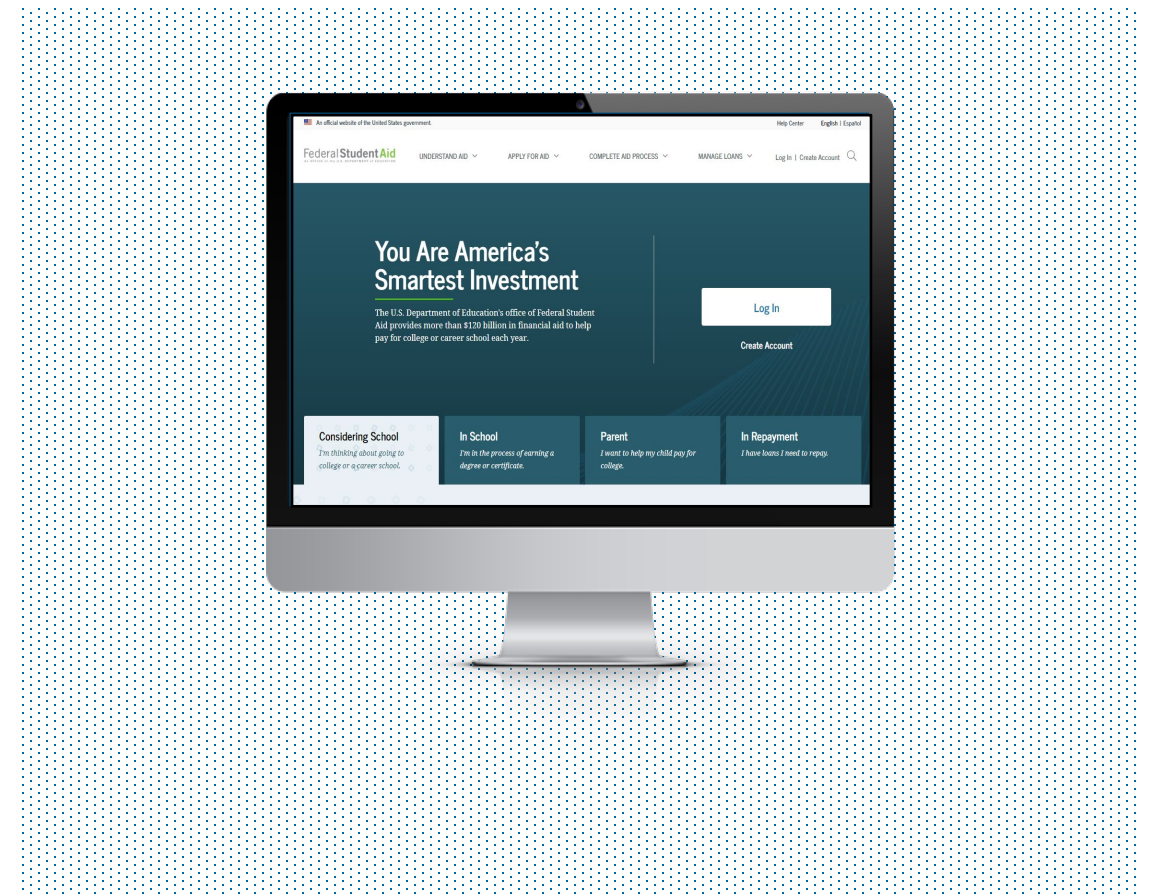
An official website of the United States government.

Help Center English | Español

Federal Student Aid

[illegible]

UNDERSTAND AID

APPLY FOR AID

COMPLETE AID PROCESS

MANAGE LOANS

Log In | Create Account

You Are America's Smartest Investment

The U.S. Department of Education's office of Federal Student Aid provides more than $120 billion in financial aid to help pay for college or career school each year.

Log In

Create Account

Considering School
I'm thinking about going to college or a career school.

In School
I'm in the process of earning a degree or certificate.

Parent
I want to help my child pay for college.

In Repayment
I have loans I need to repay.